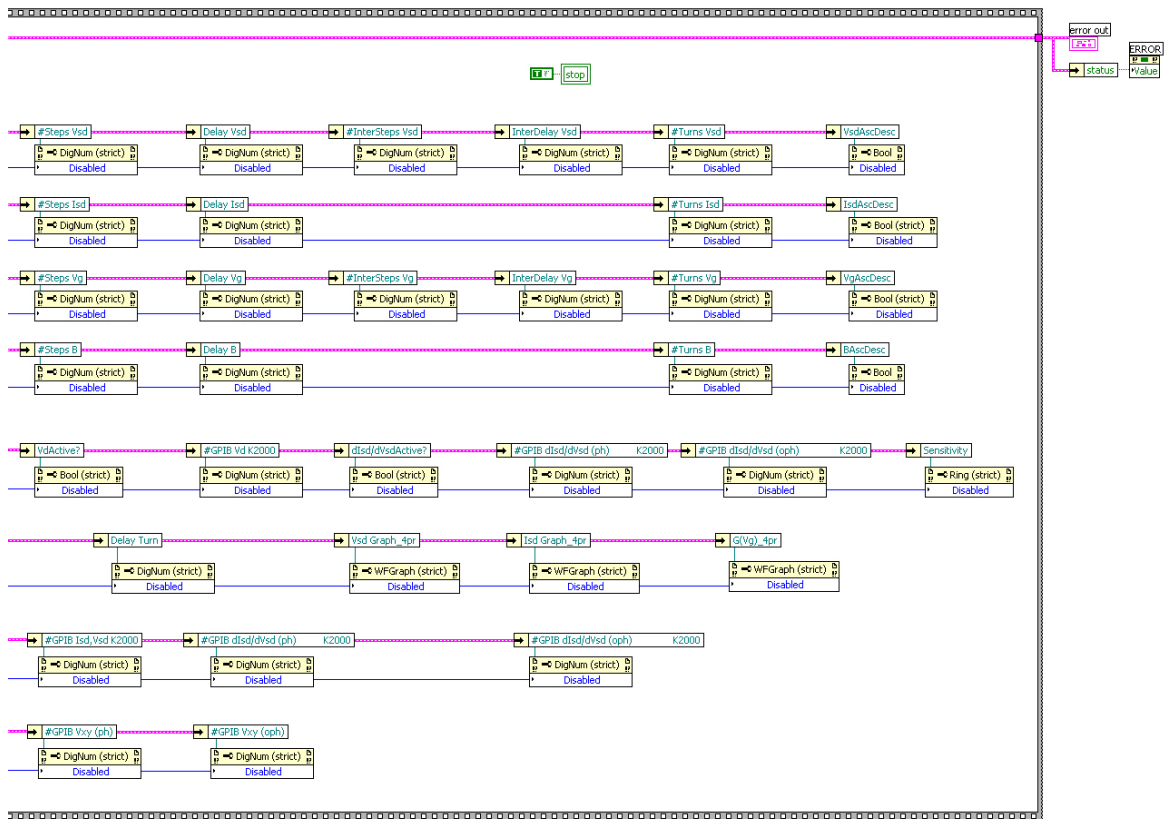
error out
ERROR
status
Value
TF
stop

#Steps Vsd
DigNum (strict)
Disabled
Delay Vsd
DigNum (strict)
Disabled
#InterSteps Vsd
DigNum (strict)
Disabled
InterDelay Vsd
DigNum (strict)
Disabled
#Turns Vsd
DigNum (strict)
Disabled
VsdAscDesc
Bool
Disabled

#Steps Isd
DigNum (strict)
Disabled
Delay Isd
DigNum (strict)
Disabled
#Turns Isd
DigNum (strict)
Disabled
IsdAscDesc
Bool (strict)
Disabled

#Steps Vg
DigNum (strict)
Disabled
Delay Vg
DigNum (strict)
Disabled
#InterSteps Vg
DigNum (strict)
Disabled
InterDelay Vg
DigNum (strict)
Disabled
#Turns Vg
DigNum (strict)
Disabled
VgAscDesc
Bool (strict)
Disabled

#Steps B
DigNum (strict)
Disabled
Delay B
DigNum (strict)
Disabled
#Turns B
DigNum (strict)
Disabled
BAscDesc
Bool
Disabled

VdActive?
Bool (strict)
Disabled
#GPIB Vd K2000
DigNum (strict)
Disabled
dIsd/dVsdActive?
Bool (strict)
Disabled
#GPIB dIsd/dVsd (ph) K2000
DigNum (strict)
Disabled
#GPIB dIsd/dVsd (oph) K2000
DigNum (strict)
Disabled
Sensitivity
Ring (strict)
Disabled

Delay Turn
DigNum (strict)
Disabled
Vsd Graph_4pr
WFGraph (strict)
Disabled
Isd Graph_4pr
WFGraph (strict)
Disabled
G(Vg)_4pr
WFGraph (strict)
Disabled

#GPIB Isd,Vsd K2000
DigNum (strict)
Disabled
#GPIB dIsd/dVsd (ph) K2000
DigNum (strict)
Disabled
#GPIB dIsd/dVsd (oph) K2000
DigNum (strict)
Disabled

#GPIB Vxy (ph)
DigNum (strict)
Disabled
#GPIB Vxy (oph)
DigNum (strict)
Disabled